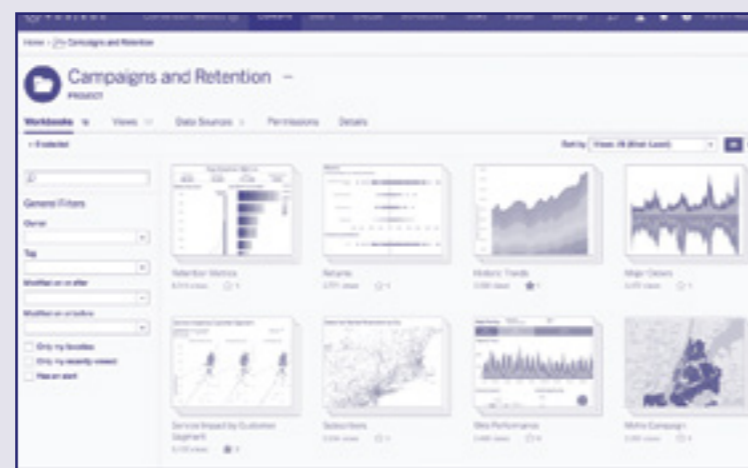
Home › Campaigns and Retention

Campaigns and Retention –

PROJECT

Workbooks 16 Views 17 Data Sources 3 Permissions Details

‹ Filter(s)

Sort by Views (All (Most Least)

General Filters

Owner

Tag

Modified on or after

Modified on or before

Only my favorites

Only my recently viewed

Has an alert

Retention Metrics

Returns

Historic Trends

Major Cases

Service Impact by Customer Segment

Subscriptions

Site Performance

Metro Campaign